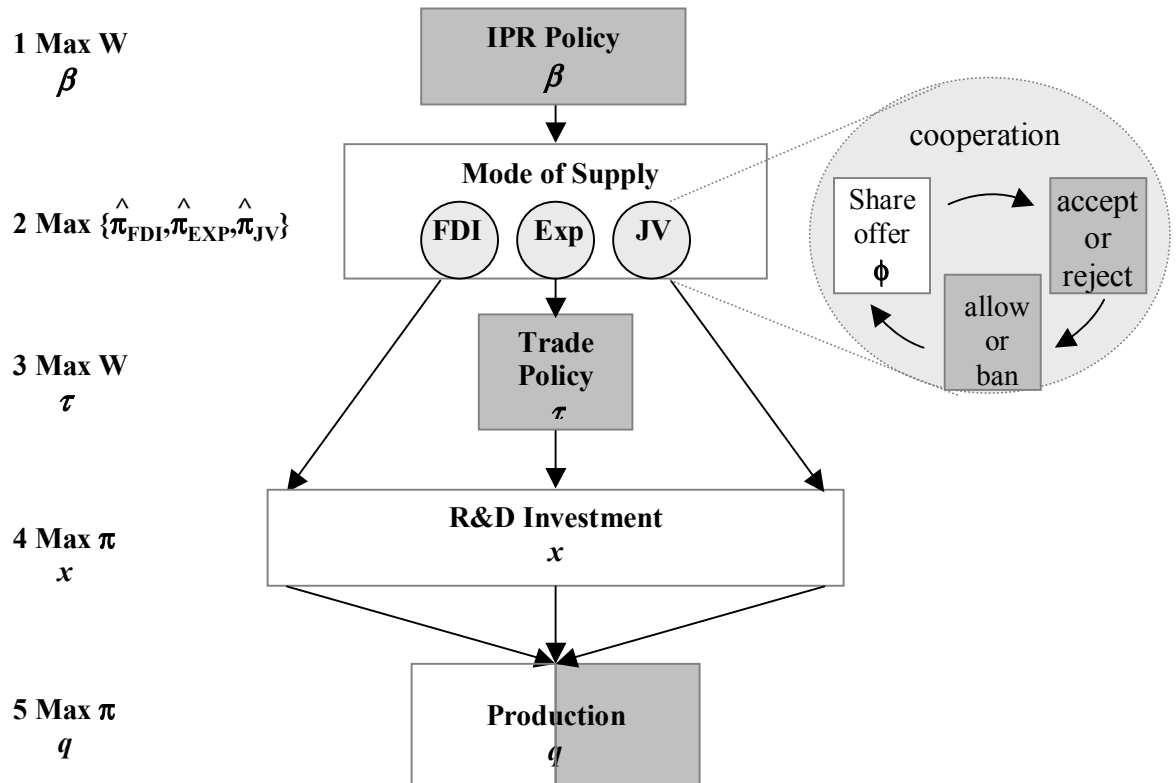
1 Max W
$\beta$

IPR Policy
$\beta$

Mode of Supply

2 Max $\{\hat{\pi}_{FDI}, \hat{\pi}_{EXP}, \hat{\pi}_{JV}\}$

FDI

Exp

JV

cooperation

Share offer
$\phi$

accept or reject

allow or ban

3 Max W
$\tau$

Trade Policy
$\tau$

4 Max $\pi$
$x$

R&D Investment
$x$

5 Max $\pi$
$q$

Production
$q$